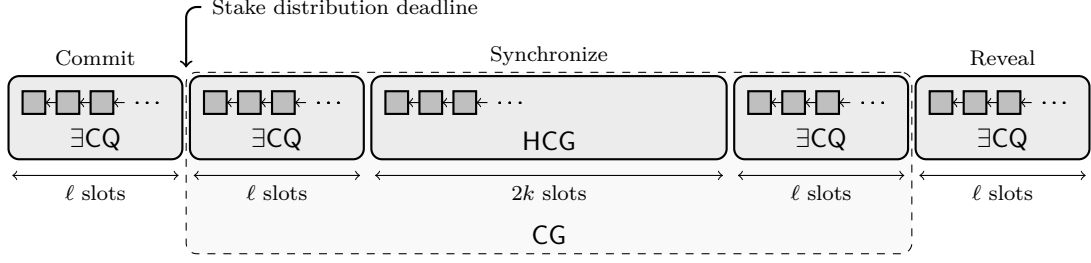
Stake distribution deadline

Commit

Synchronize

Reveal

$\cdots$

$\exists$CQ

$\cdots$

$\exists$CQ

$\cdots$

HCG

$\cdots$

$\exists$CQ

$\cdots$

$\exists$CQ

$\ell$ slots

$\ell$ slots

$2k$ slots

$\ell$ slots

$\ell$ slots

CG